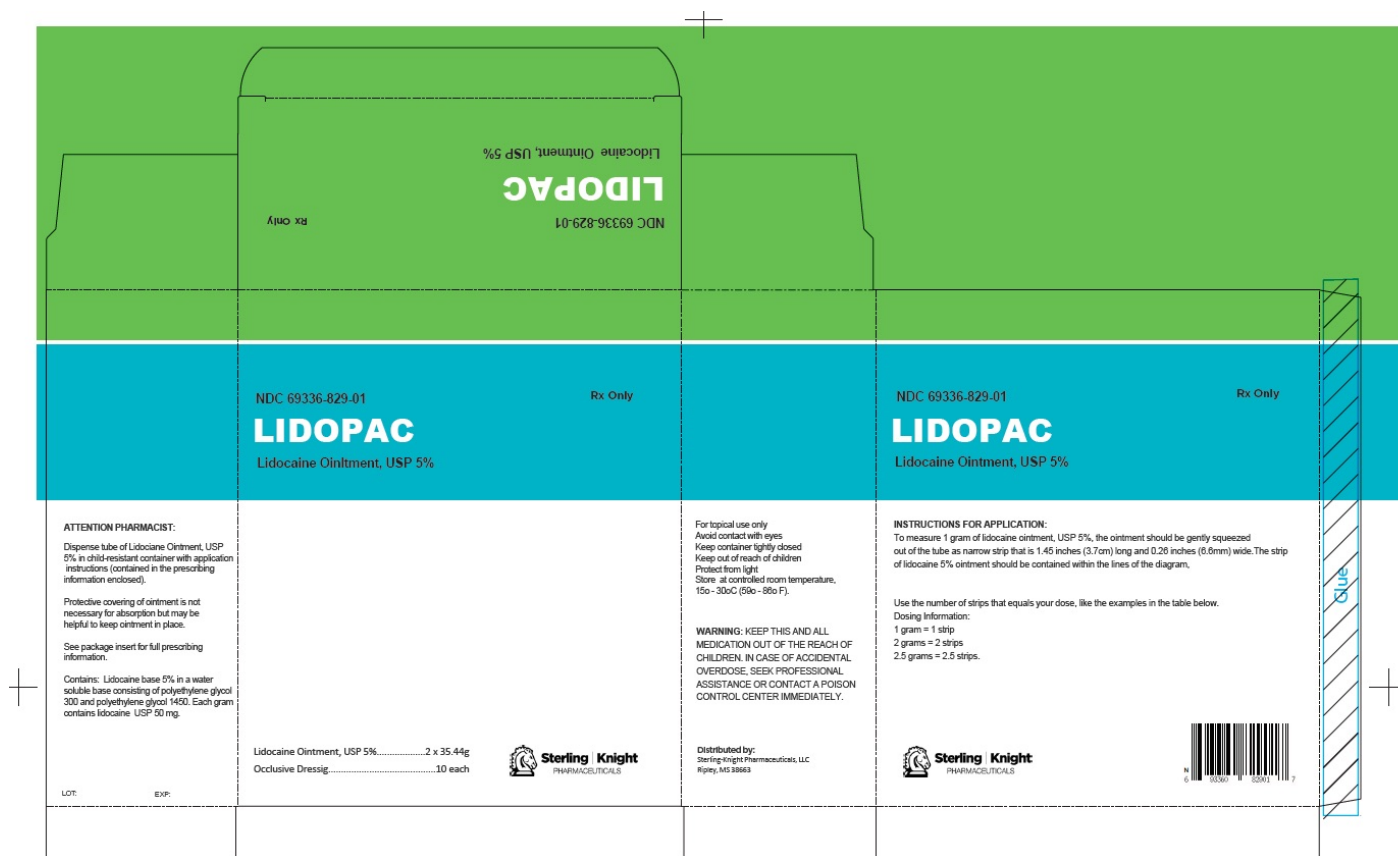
NDC 69336-829-01

LIDOPAC

Lidocaine Ointment, USP 5%

Rx Only

NDC 69336-829-01

Rx Only

LIDOPAC

Lidocaine Oinltment, USP 5%

NDC 69336-829-01

Rx Only

LIDOPAC

Lidocaine Ointment, USP 5%

ATTENTION PHARMACIST:

Dispense tube of Lidociane Ointment, USP 5% in child-resistant container with application instructions (contained in the prescribing information enclosed).

Protective covering of ointment is not necessary for absorption but may be helpful to keep ointment in place.

See package insert for full prescribing information.

Contains: Lidocaine base 5% in a water soluble base consisting of polyethylene glycol 300 and polyethylene glycol 1450. Each gram contains lidocaine USP 50 mg.

LOT: EXP:

Lidocaine Ointment, USP 5%....................2 x 35.44g
Occlusive Dressig............................................10 each

Sterling | Knight
PHARMACEUTICALS

For topical use only
Avoid contact with eyes
Keep container tightly closed
Keep out of reach of children
Protect from light
Store at controlled room temperature, 15o - 30oC (59o - 86o F).

WARNING: KEEP THIS AND ALL MEDICATION OUT OF THE REACH OF CHILDREN. IN CASE OF ACCIDENTAL OVERDOSE, SEEK PROFESSIONAL ASSISTANCE OR CONTACT A POISON CONTROL CENTER IMMEDIATELY.

Distributed by:
Sterling-Knight Pharmaceuticals, LLC
Ripley, MS 38663

INSTRUCTIONS FOR APPLICATION:
To measure 1 gram of lidocaine ointment, USP 5%, the ointment should be gently squeezed out of the tube as narrow strip that is 1.45 inches (3.7cm) long and 0.26 inches (6.6mm) wide.The strip of lidocaine 5% ointment should be contained within the lines of the diagram,

Use the number of strips that equals your dose, like the examples in the table below.
Dosing Information:
1 gram = 1 strip
2 grams = 2 strips
2.5 grams = 2.5 strips.

Sterling | Knight
PHARMACEUTICALS

N 6 93360 82901 7

Glue